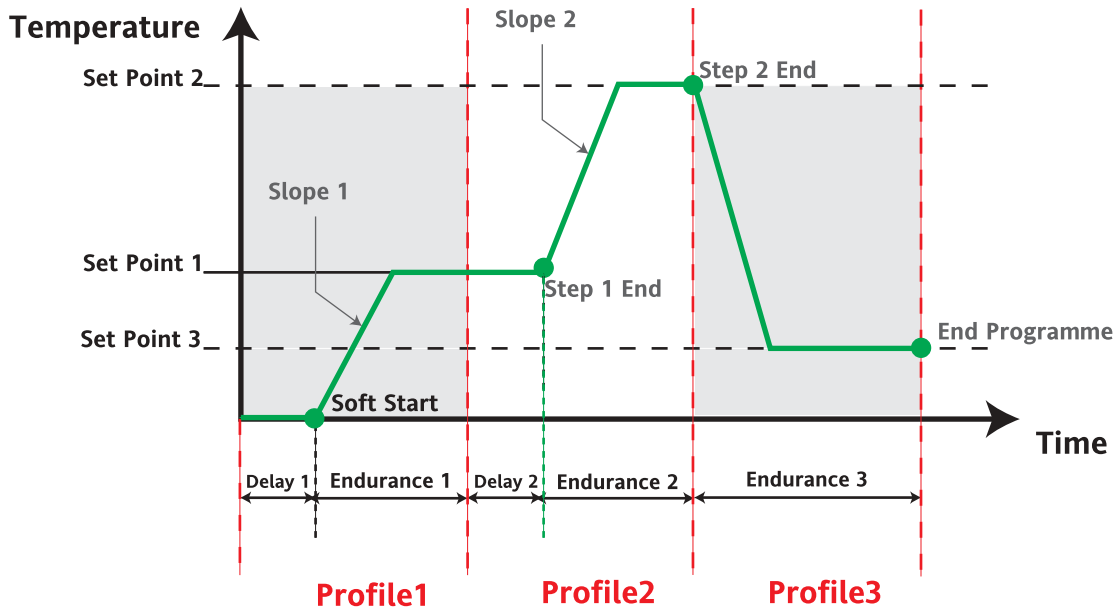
Temperature

Slope 2

Set Point 2

Step 2 End

Slope 1

Set Point 1

Step 1 End

Set Point 3

End Programme

Soft Start

Time

Delay 1

Endurance 1

Delay 2

Endurance 2

Endurance 3

Profile1

Profile2

Profile3